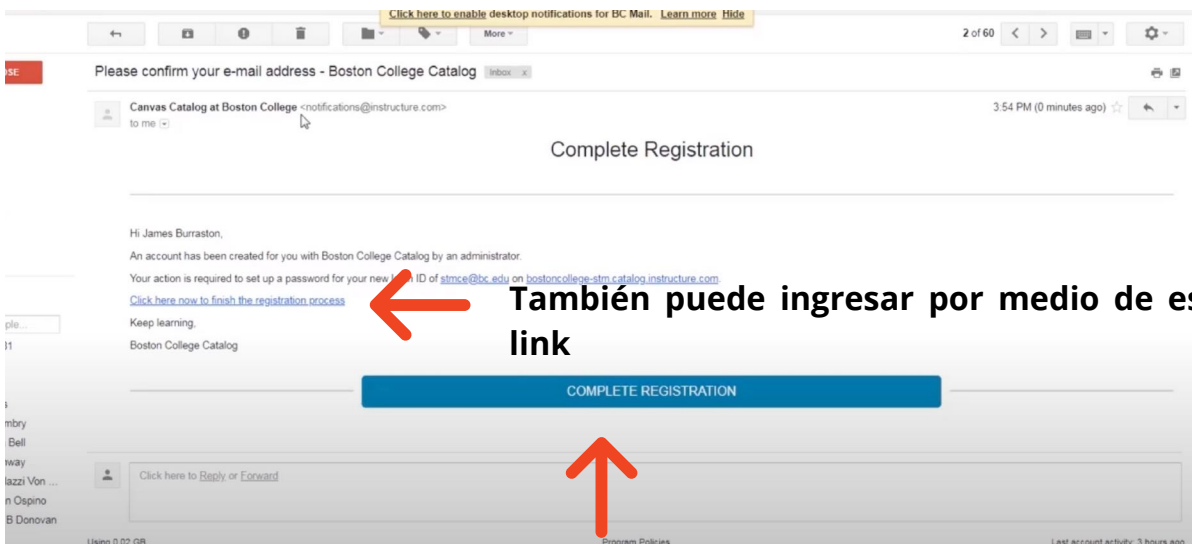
Click here to enable desktop notifications for BC Mail. Learn more Hide

More

2 of 60

SE

Please confirm your e-mail address - Boston College Catalog Inbox x

Canvas Catalog at Boston College <notifications@instructure.com>
to me

3:54 PM (0 minutes ago)

Complete Registration

Hi James Burraston,

An account has been created for you with Boston College Catalog by an administrator.

Your action is required to set up a password for your new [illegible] ID of stmce@bc.edu on bostoncollege-stm.catalog.instructure.com.

Click here now to finish the registration process

Keep learning,

Boston College Catalog

También puede ingresar por medio de es link

COMPLETE REGISTRATION

ple...
11
s
mbry
Bell
way
lazzi Von ...
n Ospino
B Donovan

Click here to Reply or Forward

Using 0.02 GB

Program Policies

Last account activity: 3 hours ago